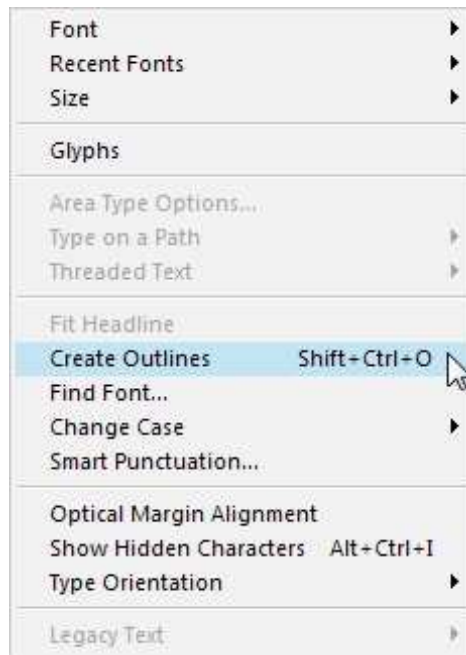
Font
Recent Fonts
Size

Glyphs

Area Type Options...
Type on a Path
Threaded Text

Fit Headline
Create Outlines Shift+Ctrl+O
Find Font...
Change Case
Smart Punctuation...

Optical Margin Alignment
Show Hidden Characters Alt+Ctrl+I
Type Orientation

Legacy Text